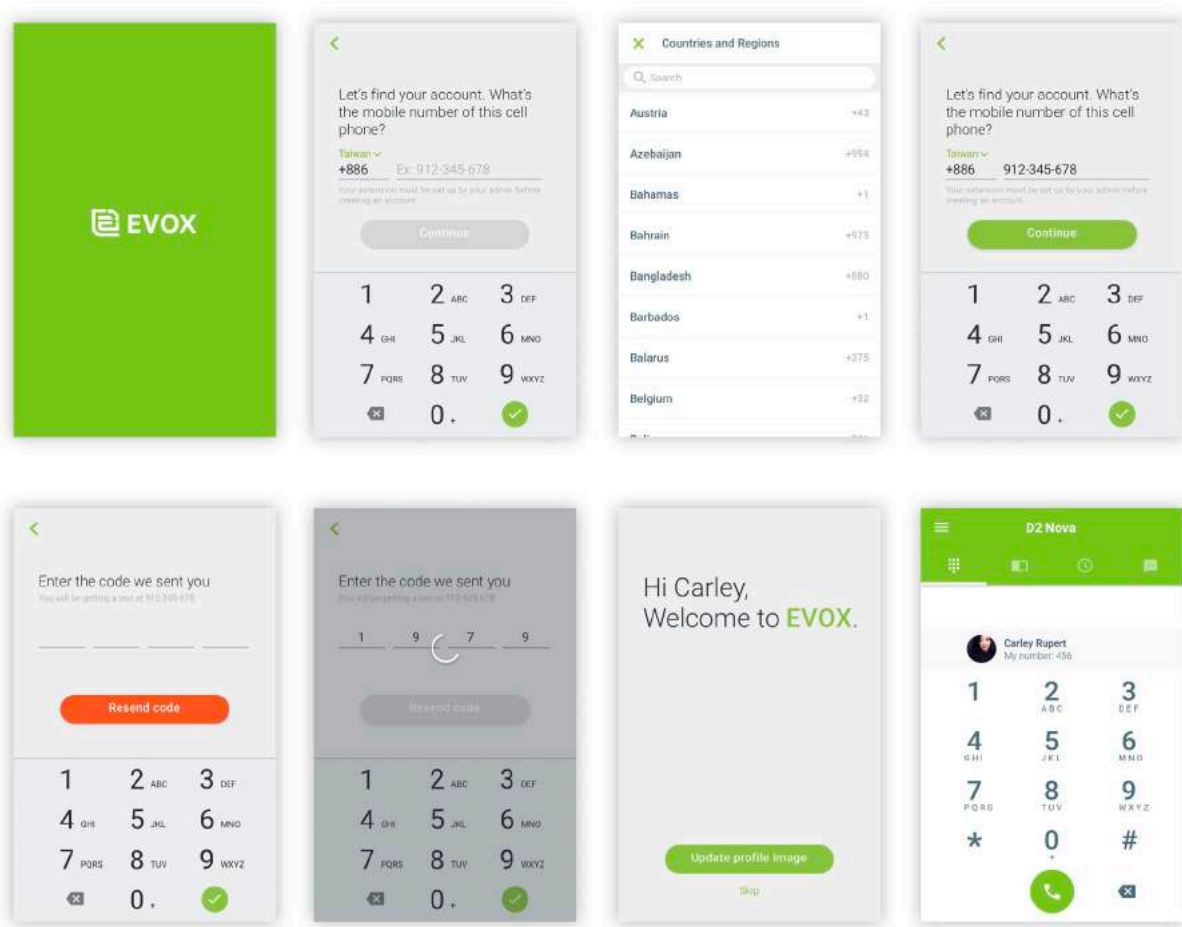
EVOX

Let's find your account. What's the mobile number of this cell phone?

Taiwan
+886 Ex: 912-345-678

Your extension must be set up by your admin before creating an account.

Continue

1 2 ABC 3 DEF
4 GHI 5 JKL 6 MNO
7 PQRS 8 TUV 9 WXYZ
0 +

Countries and Regions

Search

Austria +43
Azebaijan +994
Bahamas +1
Bahrain +973
Bangladesh +880
Barbados +1
Balarus +375
Belgium +32

Let's find your account. What's the mobile number of this cell phone?

Taiwan
+886 912-345-678

Your extension must be set up by your admin before creating an account.

Continue

1 2 ABC 3 DEF
4 GHI 5 JKL 6 MNO
7 PQRS 8 TUV 9 WXYZ
0 +

Enter the code we sent you

You will be getting a text at 912-345-678

Resend code

1 2 ABC 3 DEF
4 GHI 5 JKL 6 MNO
7 PQRS 8 TUV 9 WXYZ
0 +

Enter the code we sent you

You will be getting a text at 912-345-678

1 9 7 9

Resend code

1 2 ABC 3 DEF
4 GHI 5 JKL 6 MNO
7 PQRS 8 TUV 9 WXYZ
0 +

Hi Carley,
Welcome to EVOX.

Update profile image

Skip

D2 Nova

Carley Rupert
My number: 456

1 2 ABC 3 DEF
4 GHI 5 JKL 6 MNO
7 PQRS 8 TUV 9 WXYZ
* 0 + #